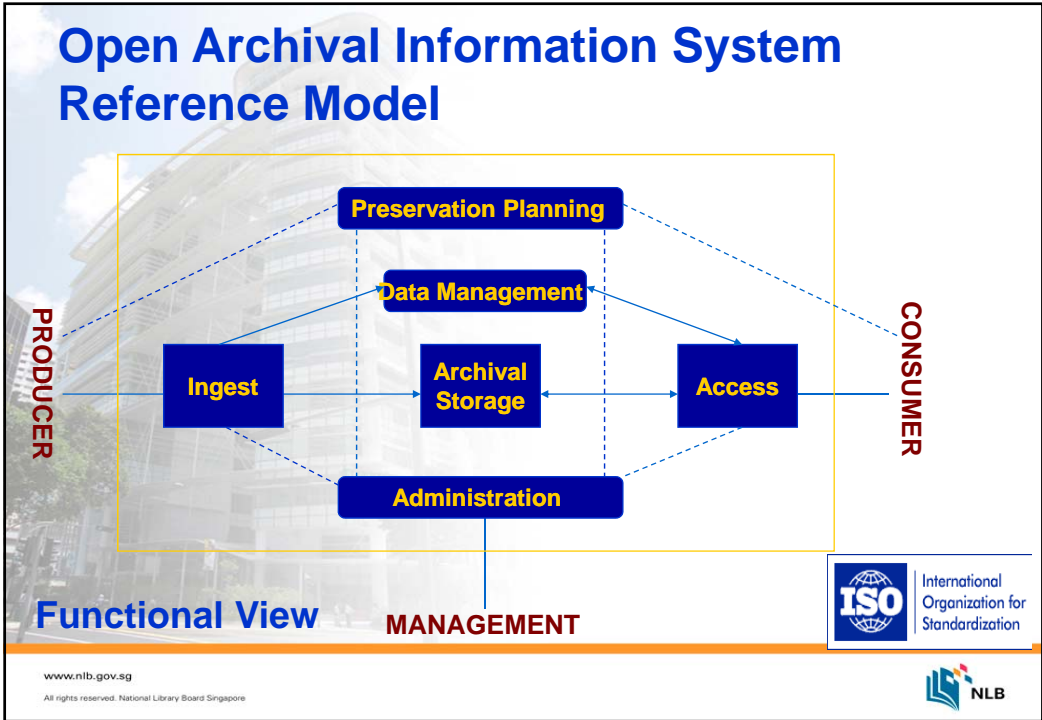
Open Archival Information System Reference Model

Preservation Planning

Data Management

PRODUCER

Ingest

Archival Storage

Access

CONSUMER

Administration

Functional View

MANAGEMENT

ISO

International Organization for Standardization

www.nlb.gov.sg

All rights reserved. National Library Board Singapore

NLB